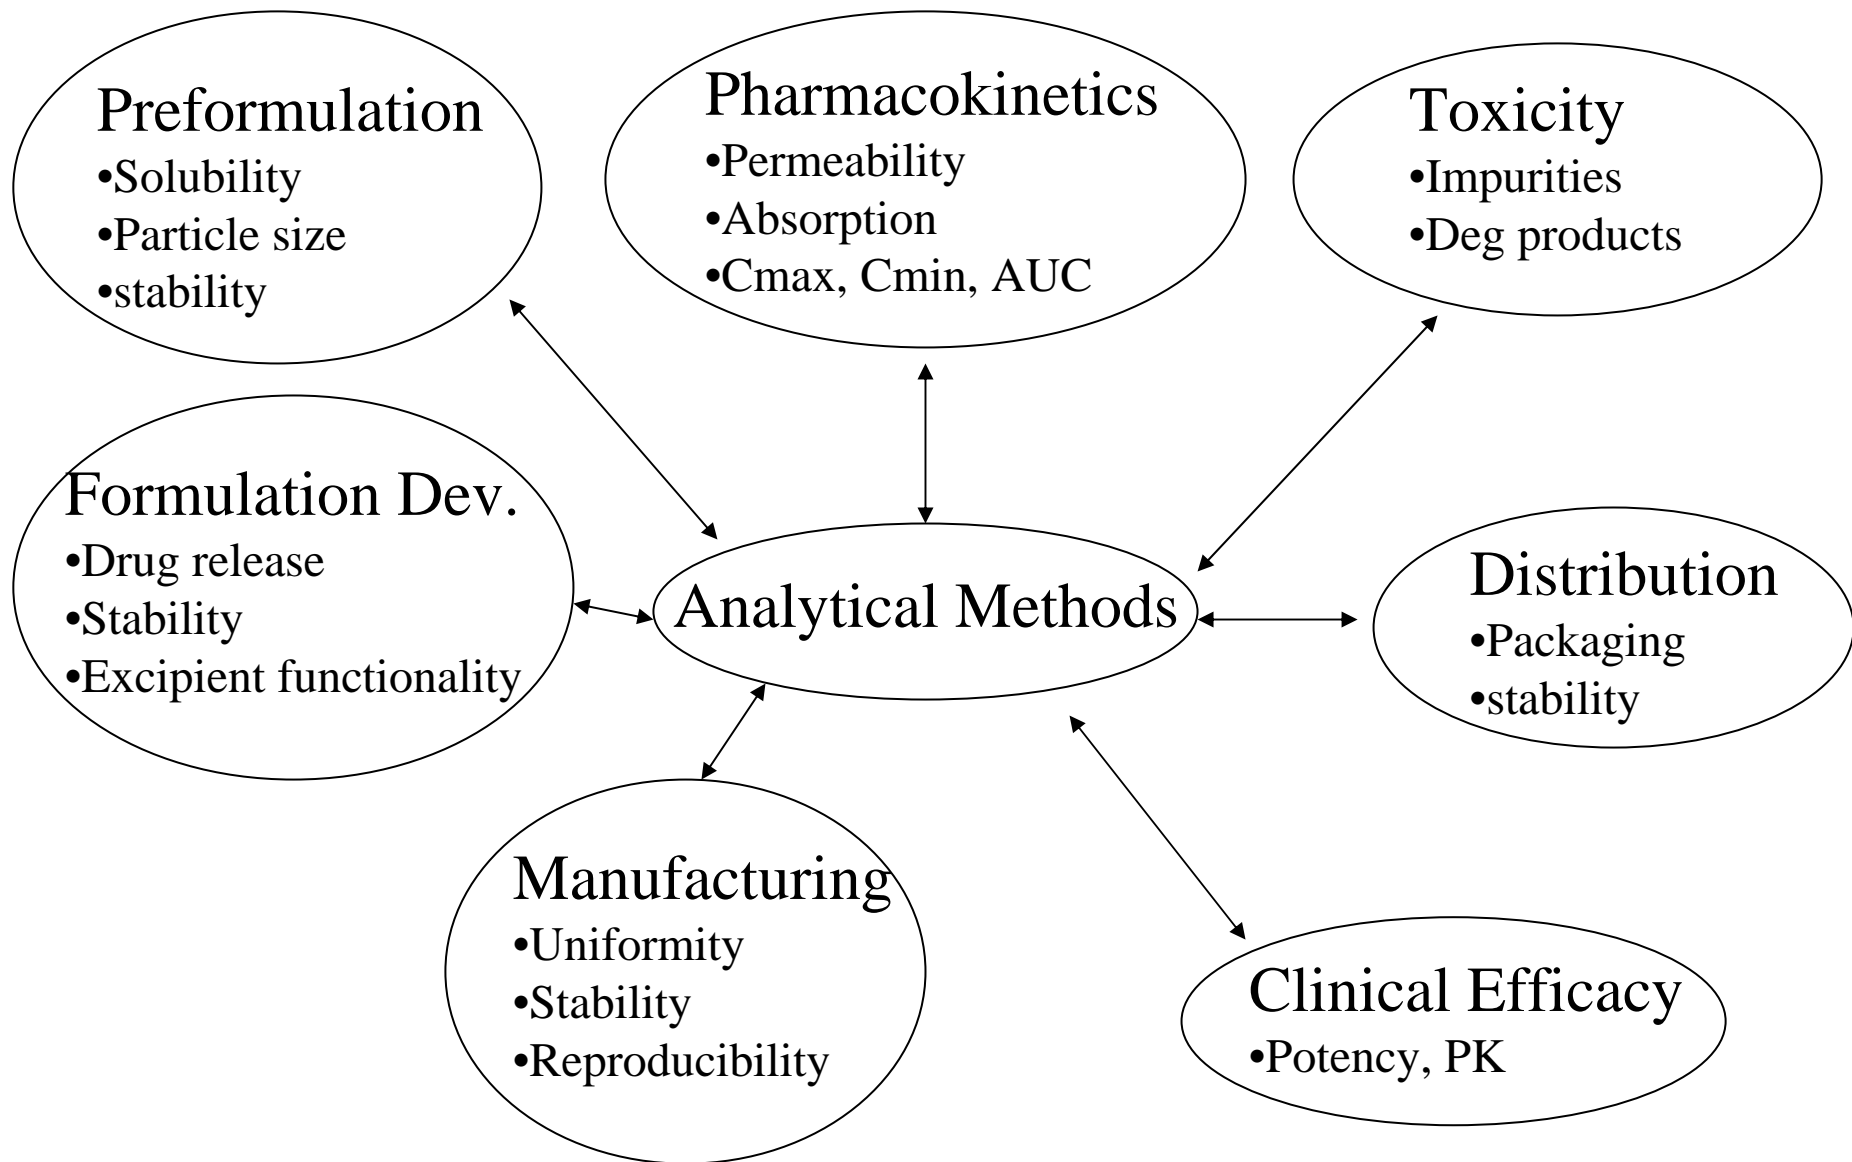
Preformulation
•Solubility
•Particle size
•stability

Pharmacokinetics
•Permeability
•Absorption
•Cmax, Cmin, AUC

Toxicity
•Impurities
•Deg products

Formulation Dev.
•Drug release
•Stability
•Excipient functionality

Analytical Methods

Distribution
•Packaging
•stability

Manufacturing
•Uniformity
•Stability
•Reproducibility

Clinical Efficacy
•Potency, PK